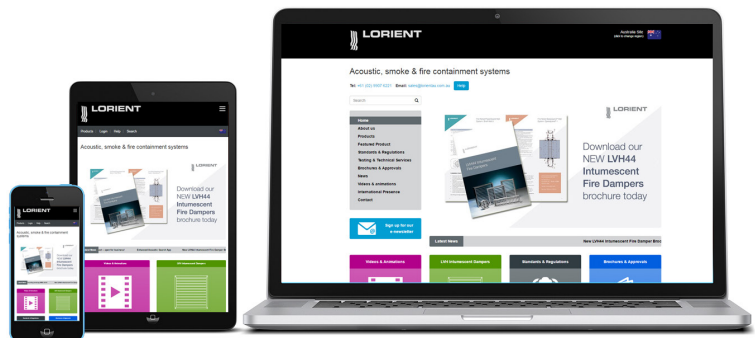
LORIENT

Australia Site
(click to change region)

Acoustic, smoke & fire containment systems

Tel: +61 (02) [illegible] Email: sales@lorientau.com.au Help

Search

Home
About us
Products
Featured Product
Standards & Regulations
Testing & Technical Services
Brochures & Approvals
News
Videos & animations
International Presence
Contact

Sign up for our e-newsletter

LORIENT

Download our NEW LVH44 Intumescent Fire Dampers brochure today

Latest News

New LVH44 Intumescent Fire Damper Broc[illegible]

Videos & Animations

LVH Intumescent Dampers

Standards & Regulations

Brochures & Approvals

LORIENT

Products Login Help Search

Acoustic, smoke & fire containment systems

LORIENT

Download our NEW LVH44 Intumescent Fire Dampers brochure today

Videos & Animations

LVH Intumescent Dampers

LORIENT

Acoustic, smoke & fire containment systems.